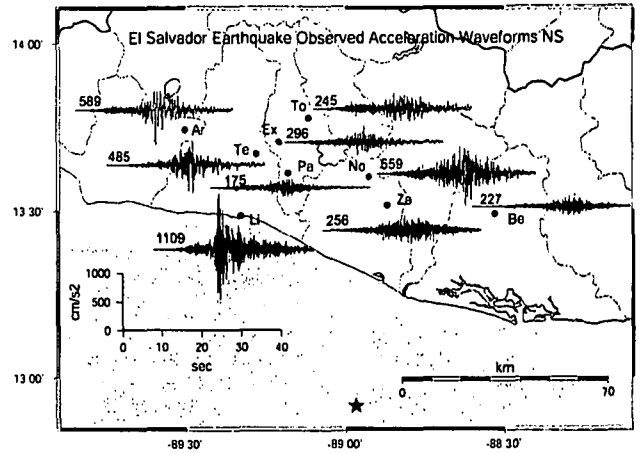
El Salvador Earthquake Observed Acceleration Waveforms NS

14 00'

589

Ar

To 245

Ex 296

Te

485

Pa

No 559

175

13 30'

Li

Ze

227

Be

256

1109

cm/s2

1000

500

0

0

10

20

30

40

sec

13 00'

km

0

70

-89 30'

-89 00'

-88 30'